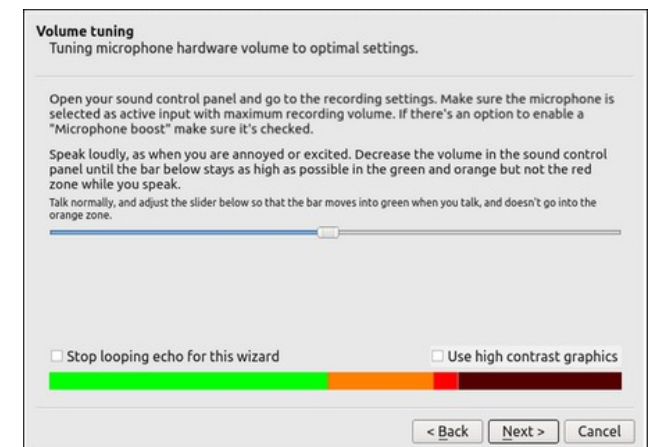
**Volume tuning**
Tuning microphone hardware volume to optimal settings.

Open your sound control panel and go to the recording settings. Make sure the microphone is selected as active input with maximum recording volume. If there's an option to enable a "Microphone boost" make sure it's checked.

Speak loudly, as when you are annoyed or excited. Decrease the volume in the sound control panel until the bar below stays as high as possible in the green and orange but not the red zone while you speak.

Talk normally, and adjust the slider below so that the bar moves into green when you talk, and doesn't go into the orange zone.

Stop looping echo for this wizard

Use high contrast graphics

< Back  Next >  Cancel